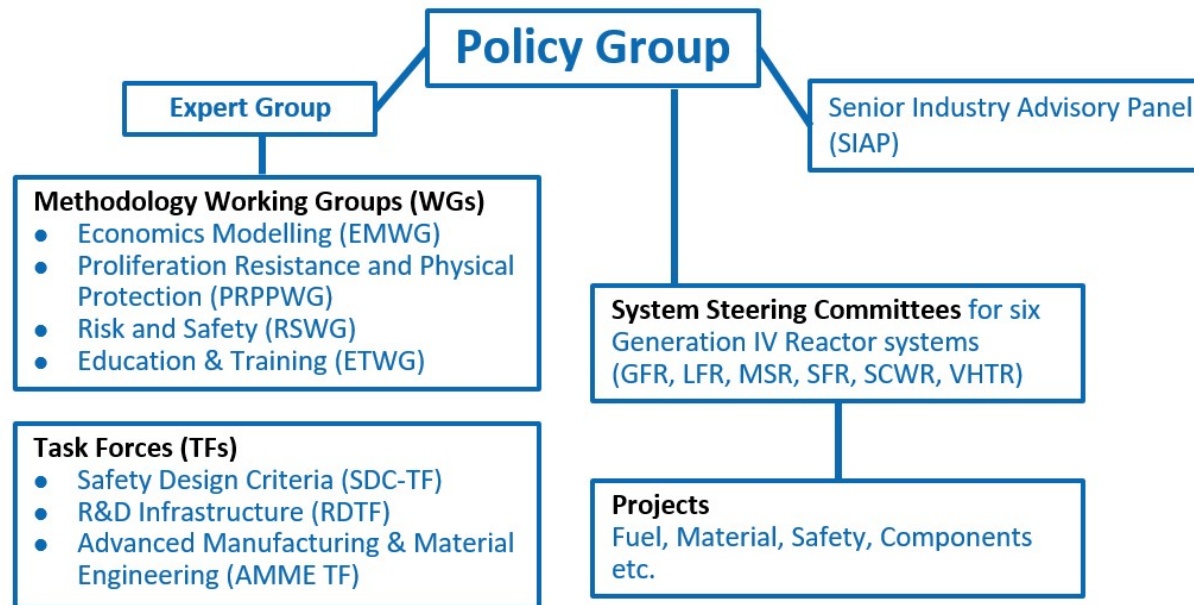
Policy Group

Expert Group

Senior Industry Advisory Panel (SIAP)

Methodology Working Groups (WGs)
- Economics Modelling (EMWG)
- Proliferation Resistance and Physical Protection (PRPPWG)
- Risk and Safety (RSWG)
- Education & Training (ETWG)

System Steering Committees for six Generation IV Reactor systems (GFR, LFR, MSR, SFR, SCWR, VHTR)

Task Forces (TFs)
- Safety Design Criteria (SDC-TF)
- R&D Infrastructure (RDTF)
- Advanced Manufacturing & Material Engineering (AMME TF)

Projects
Fuel, Material, Safety, Components etc.